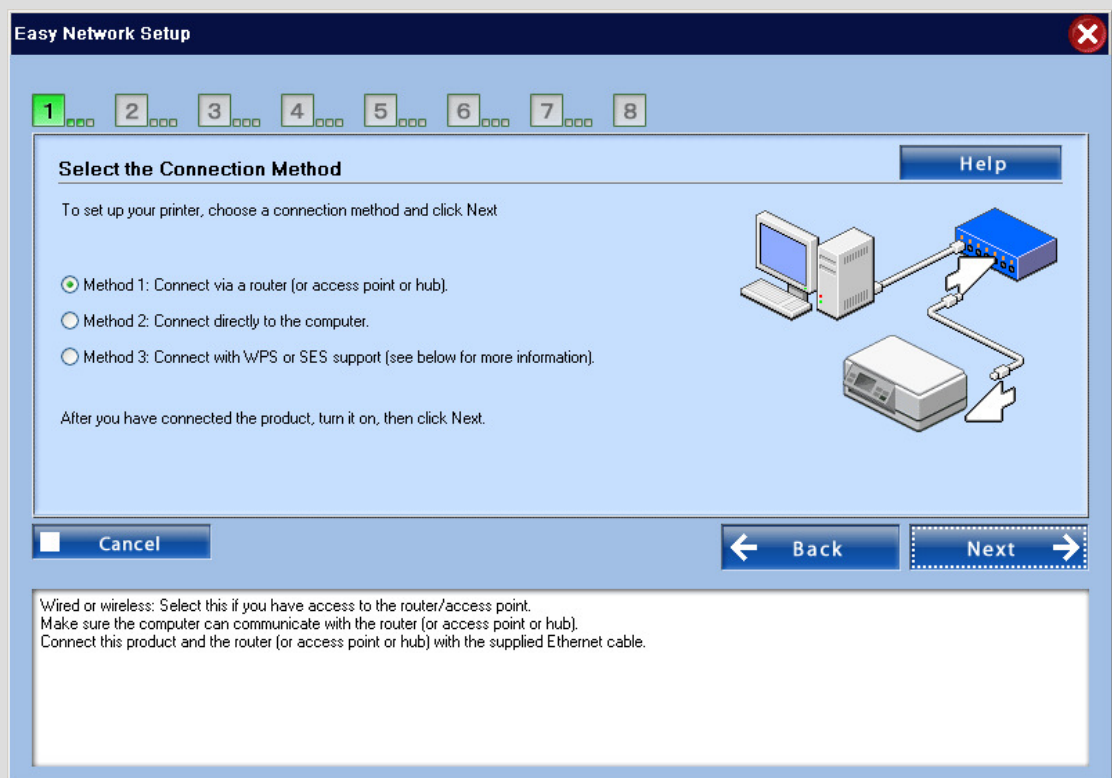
Easy Network Setup

1 2 3 4 5 6 7 8

Select the Connection Method

Help

To set up your printer, choose a connection method and click Next

Method 1: Connect via a router (or access point or hub).

Method 2: Connect directly to the computer.

Method 3: Connect with WPS or SES support (see below for more information).

After you have connected the product, turn it on, then click Next.

Cancel

Back

Next

Wired or wireless: Select this if you have access to the router/access point.
Make sure the computer can communicate with the router (or access point or hub).
Connect this product and the router (or access point or hub) with the supplied Ethernet cable.